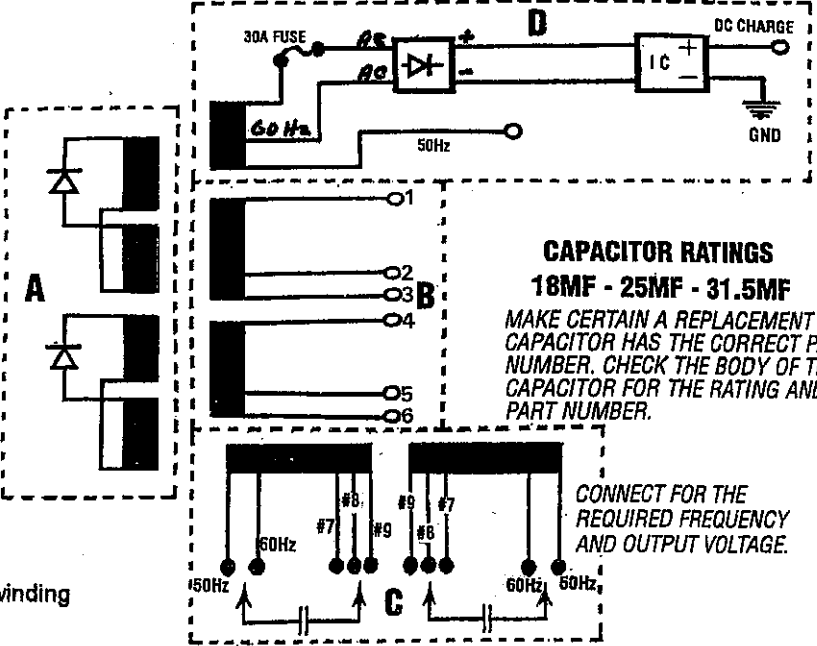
D

30A FUSE

AC

AC

+

-

IC

+

-

DC CHARGE

GND

60 Hz

50Hz

A

1

2

3

B

4

5

6

CAPACITOR RATINGS

18MF - 25MF - 31.5MF

MAKE CERTAIN A REPLACEMENT CAPACITOR HAS THE CORRECT P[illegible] NUMBER. CHECK THE BODY OF T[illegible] CAPACITOR FOR THE RATING AN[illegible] PART NUMBER.

C

#8

#7

#9

60Hz

50Hz

#9

#8

#7

60Hz

50Hz

CONNECT FOR THE REQUIRED FREQUENCY AND OUTPUT VOLTAGE.

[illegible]inding